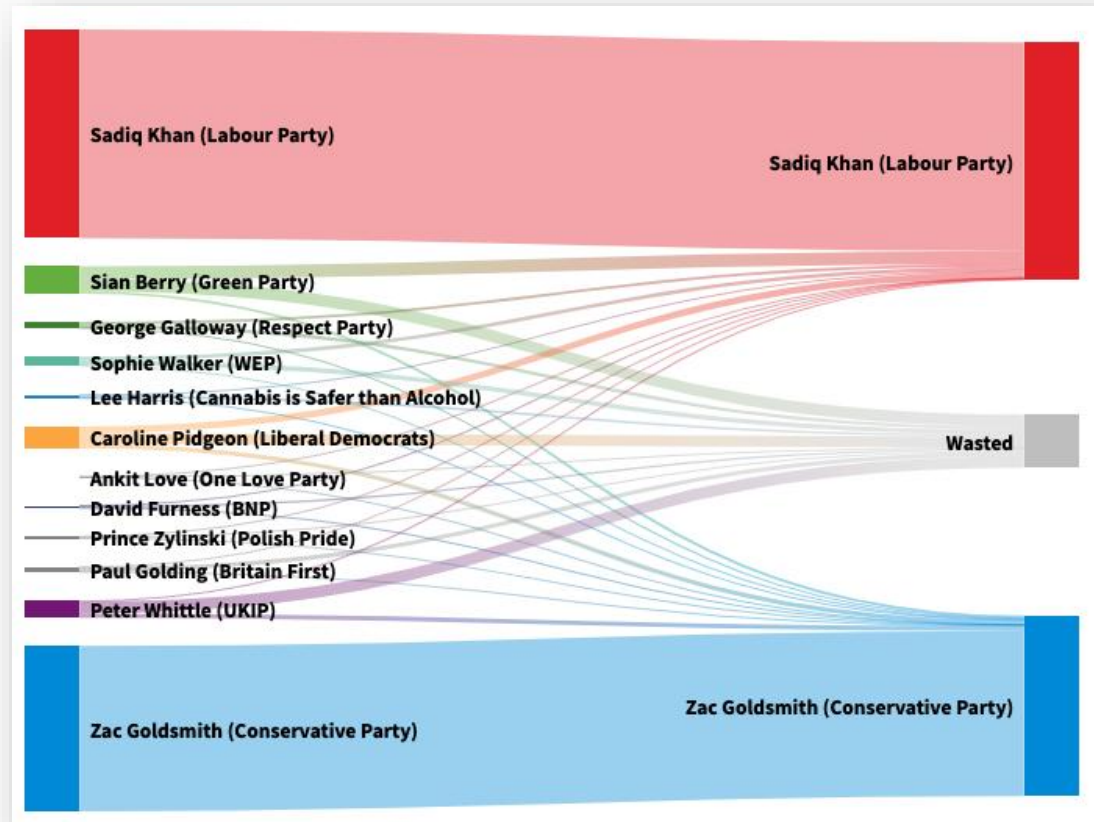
Sadiq Khan (Labour Party)
Sian Berry (Green Party)
George Galloway (Respect Party)
Sophie Walker (WEP)
Lee Harris (Cannabis is Safer than Alcohol)
Caroline Pidgeon (Liberal Democrats)
Ankit Love (One Love Party)
David Furness (BNP)
Prince Zylinski (Polish Pride)
Paul Golding (Britain First)
Peter Whittle (UKIP)
Zac Goldsmith (Conservative Party)

Sadiq Khan (Labour Party)
Wasted
Zac Goldsmith (Conservative Party)